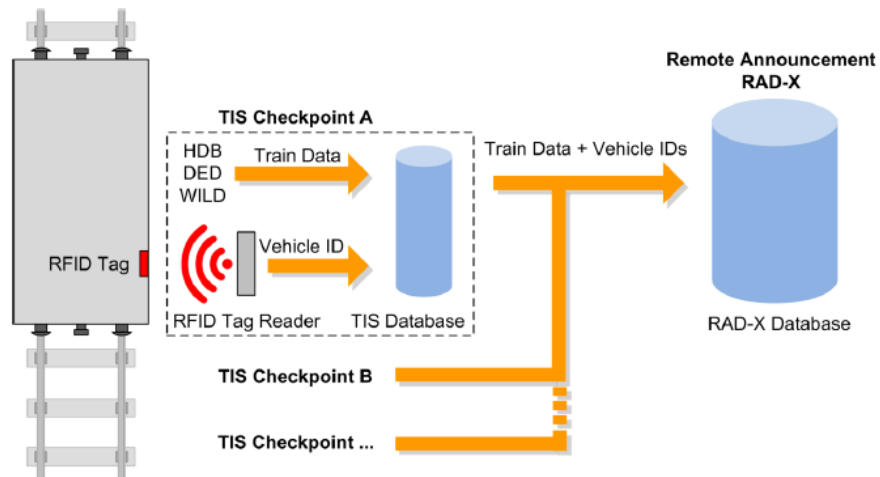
Remote Announcement
RAD-X

TIS Checkpoint A

HDB
DED
WILD

Train Data

Train Data + Vehicle IDs

RFID Tag

Vehicle ID

RFID Tag Reader

TIS Database

RAD-X Database

TIS Checkpoint B

TIS Checkpoint ...